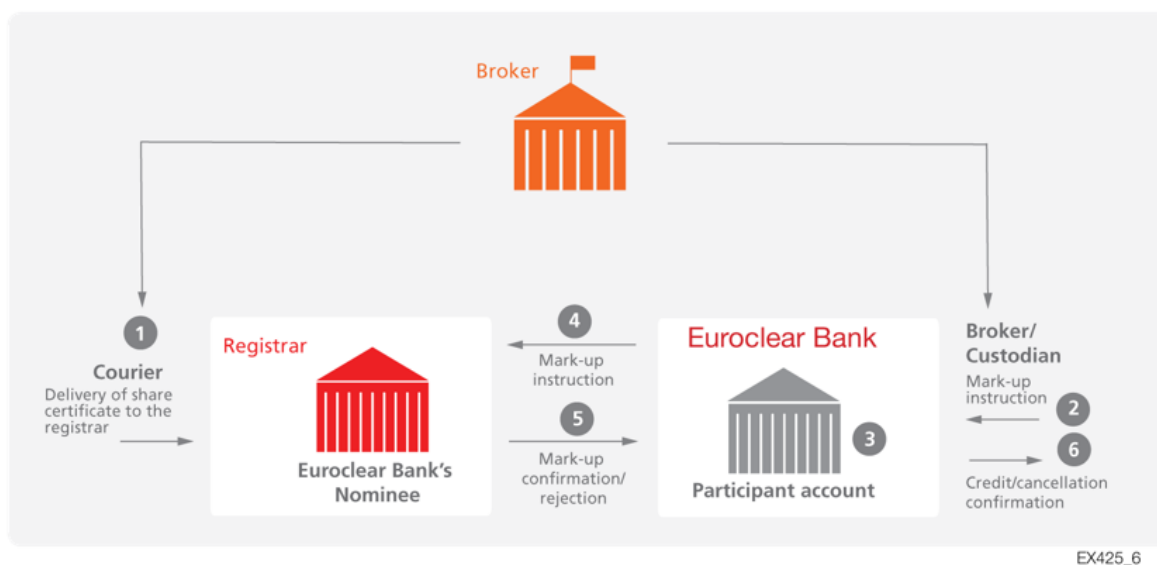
Broker

1

Courier

Delivery of share certificate to the registrar

Registrar

Euroclear Bank's Nominee

4

Mark-up instruction

5

Mark-up confirmation/ rejection

Euroclear Bank

3

Participant account

Broker/ Custodian

Mark-up instruction

2

6

Credit/cancellation confirmation

EX425_6